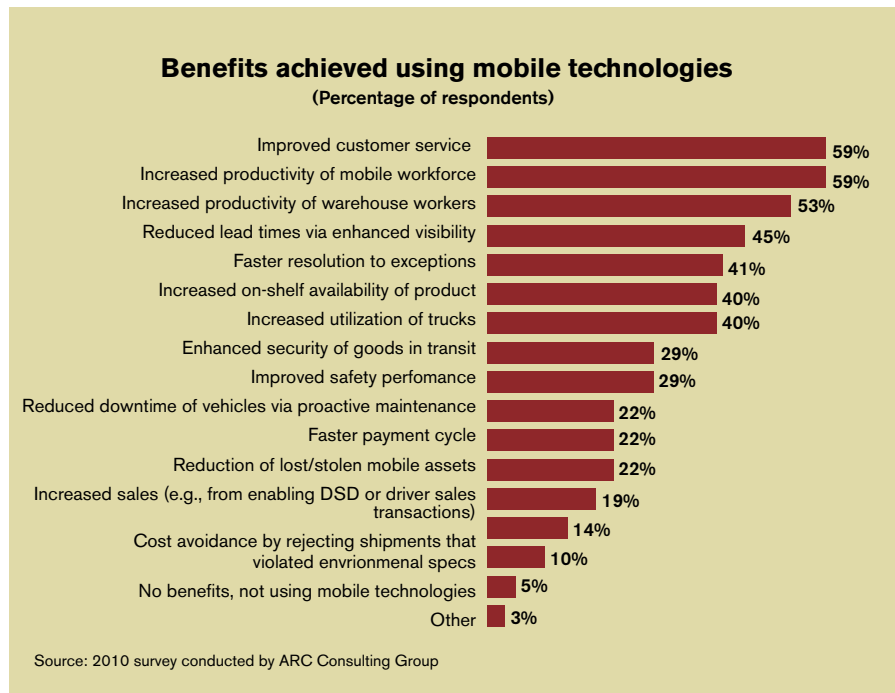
Benefits achieved using mobile technologies
(Percentage of respondents)

| Benefit | Percentage |
|---|---|
| Improved customer service | 59% |
| Increased productivity of mobile workforce | 59% |
| Increased productivity of warehouse workers | 53% |
| Reduced lead times via enhanced visibility | 45% |
| Faster resolution to exceptions | 41% |
| Increased on-shelf availability of product | 40% |
| Increased utilization of trucks | 40% |
| Enhanced security of goods in transit | 29% |
| Improved safety perfomance | 29% |
| Reduced downtime of vehicles via proactive maintenance | 22% |
| Faster payment cycle | 22% |
| Reduction of lost/stolen mobile assets | 22% |
| Increased sales (e.g., from enabling DSD or driver sales transactions) | 19% |
| Cost avoidance by rejecting shipments that | 14% |
| violated envrionmenal specs | 10% |
| No benefits, not using mobile technologies | 5% |
| Other | 3% |

Source: 2010 survey conducted by ARC Consulting Group